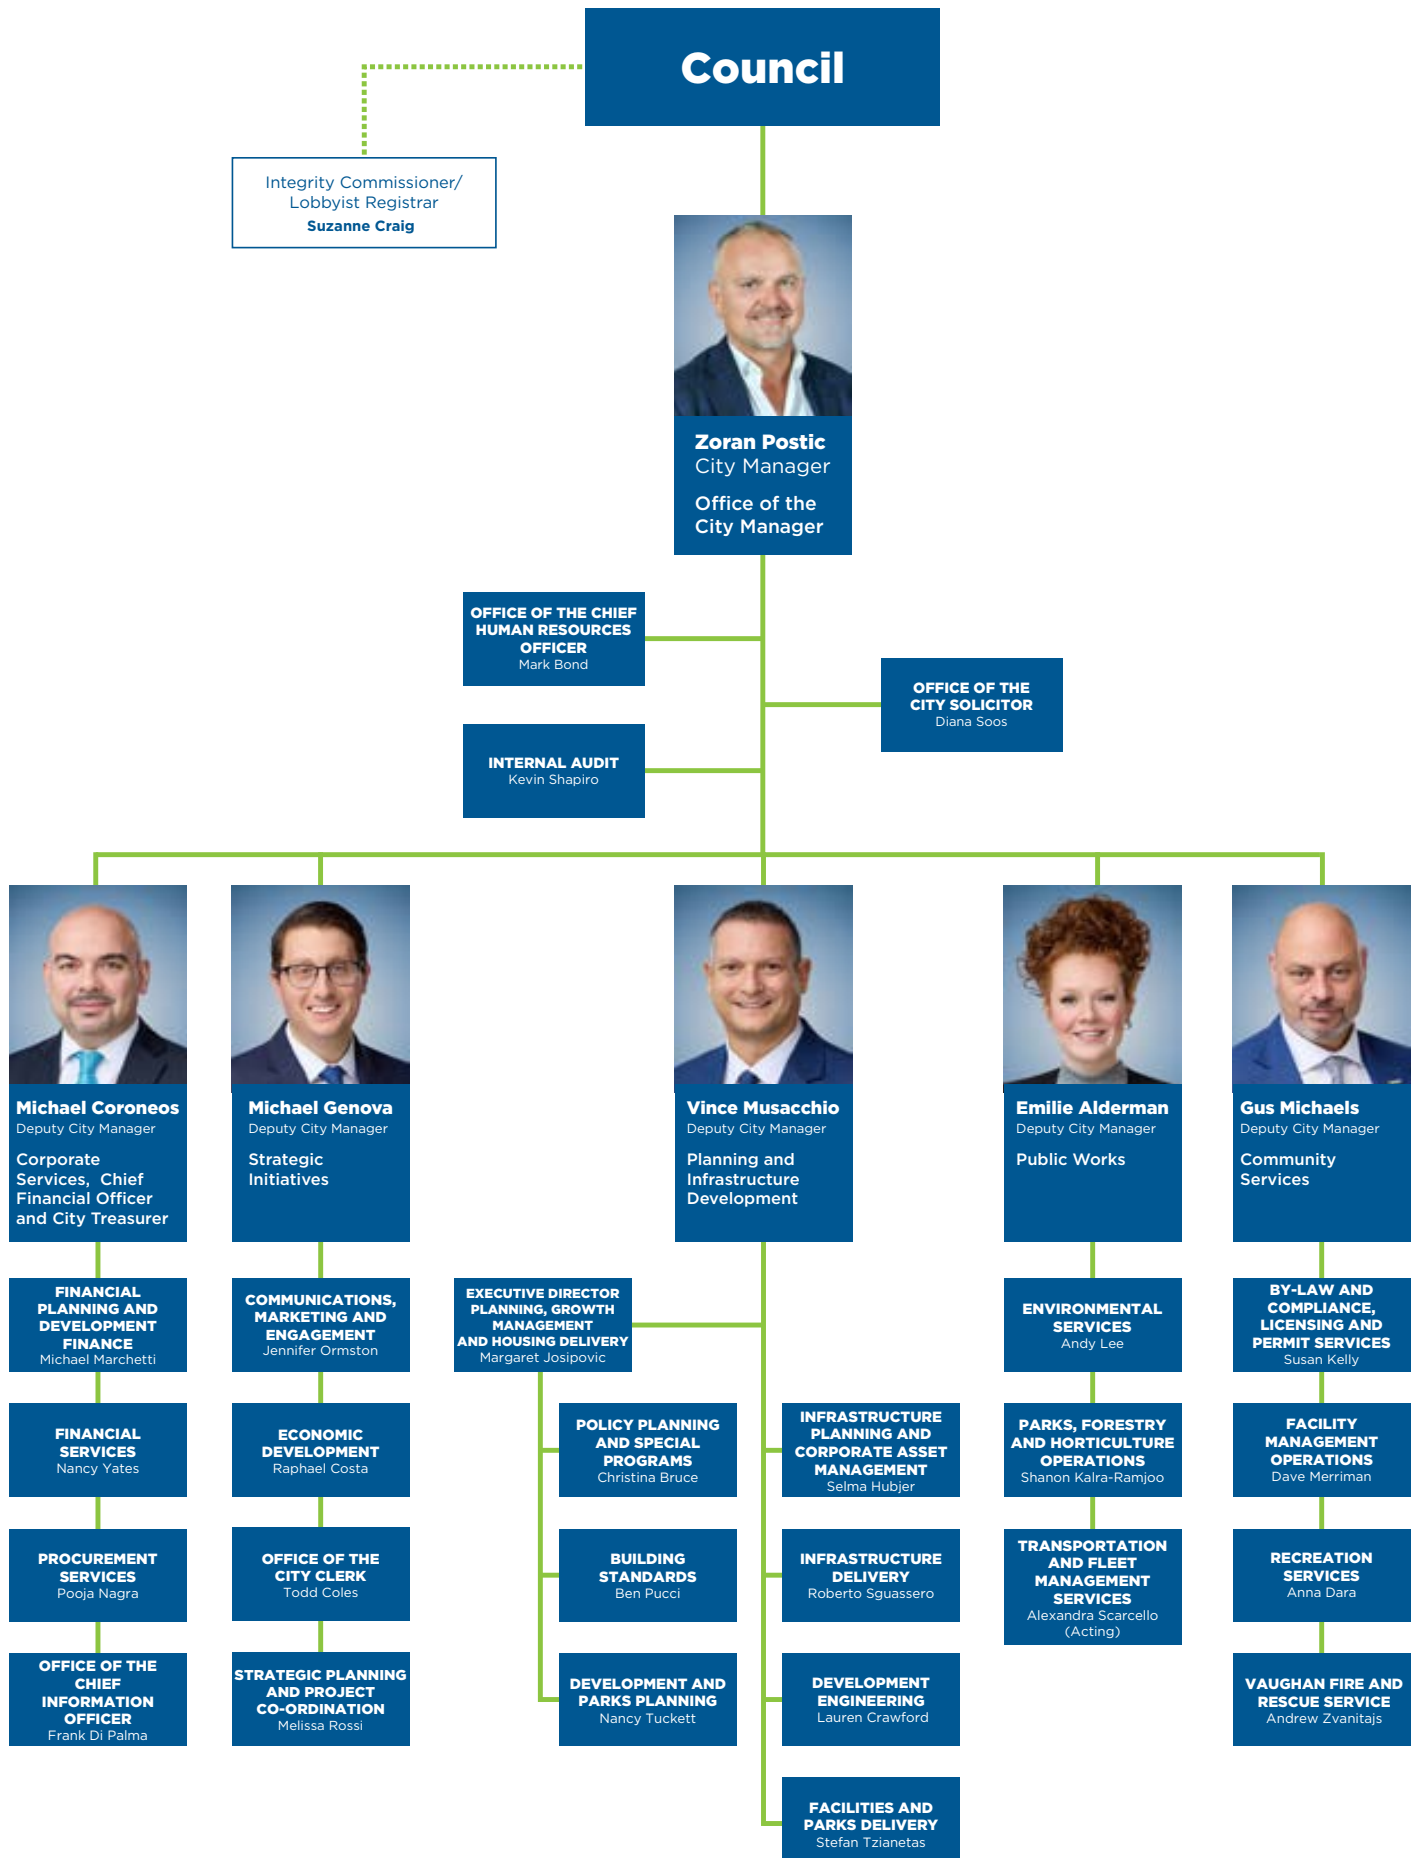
Council

Integrity Commissioner/ Lobbyist Registrar
Suzanne Craig

Zoran Postic
City Manager
Office of the City Manager

OFFICE OF THE CHIEF HUMAN RESOURCES OFFICER
Mark Bond

OFFICE OF THE CITY SOLICITOR
Diana Soos

INTERNAL AUDIT
Kevin Shapiro

Michael Coroneos
Deputy City Manager
Corporate Services, Chief Financial Officer and City Treasurer

FINANCIAL PLANNING AND DEVELOPMENT FINANCE
Michael Marchetti

FINANCIAL SERVICES
Nancy Yates

PROCUREMENT SERVICES
Pooja Nagra

OFFICE OF THE CHIEF INFORMATION OFFICER
Frank Di Palma

Michael Genova
Deputy City Manager
Strategic Initiatives

COMMUNICATIONS, MARKETING AND ENGAGEMENT
Jennifer Ormston

ECONOMIC DEVELOPMENT
Raphael Costa

OFFICE OF THE CITY CLERK
Todd Coles

STRATEGIC PLANNING AND PROJECT CO-ORDINATION
Melissa Rossi

Vince Musacchio
Deputy City Manager
Planning and Infrastructure Development

EXECUTIVE DIRECTOR PLANNING, GROWTH MANAGEMENT AND HOUSING DELIVERY
Margaret Josipovic

POLICY PLANNING AND SPECIAL PROGRAMS
Christina Bruce

BUILDING STANDARDS
Ben Pucci

DEVELOPMENT AND PARKS PLANNING
Nancy Tuckett

INFRASTRUCTURE PLANNING AND CORPORATE ASSET MANAGEMENT
Selma Hubjer

INFRASTRUCTURE DELIVERY
Roberto Sguassero

DEVELOPMENT ENGINEERING
Lauren Crawford

FACILITIES AND PARKS DELIVERY
Stefan Tzianetas

Emilie Alderman
Deputy City Manager
Public Works

ENVIRONMENTAL SERVICES
Andy Lee

PARKS, FORESTRY AND HORTICULTURE OPERATIONS
Shanon Kalra-Ramjoo

TRANSPORTATION AND FLEET MANAGEMENT SERVICES
Alexandra Scarcello (Acting)

Gus Michaels
Deputy City Manager
Community Services

BY-LAW AND COMPLIANCE, LICENSING AND PERMIT SERVICES
Susan Kelly

FACILITY MANAGEMENT OPERATIONS
Dave Merriman

RECREATION SERVICES
Anna Dara

VAUGHAN FIRE AND RESCUE SERVICE
Andrew Zvanitajs